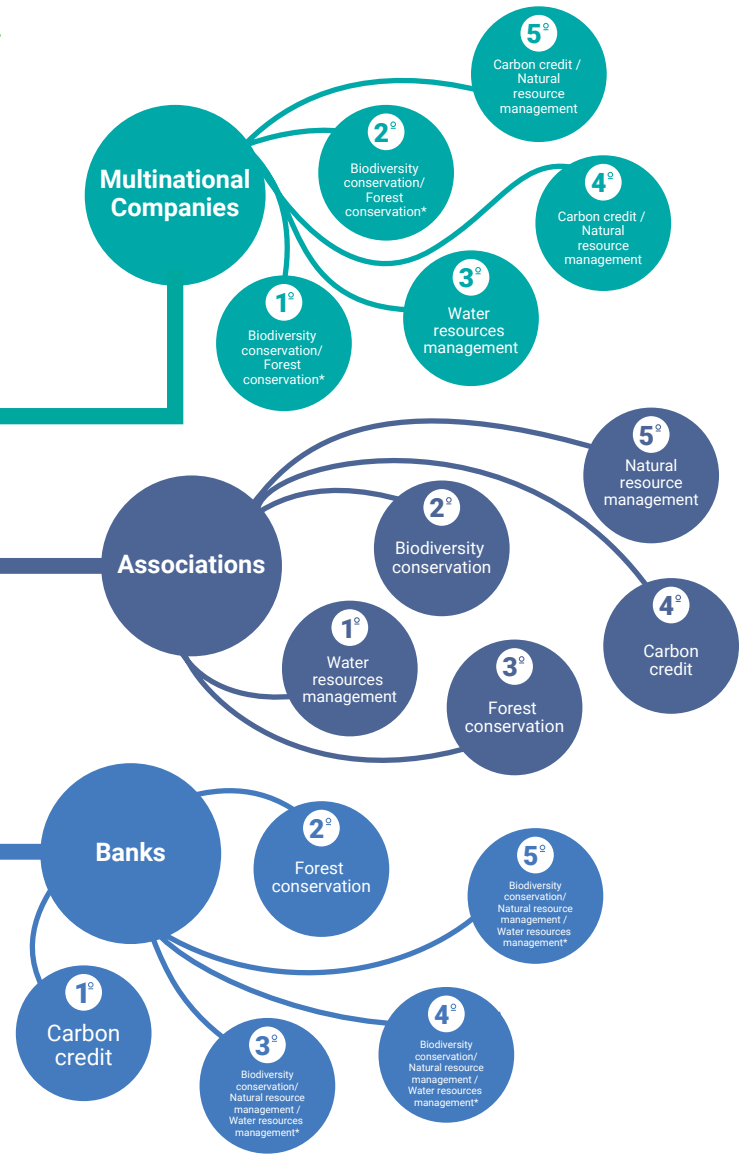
Multinational Companies

5º
Carbon credit / Natural resource management

2º
Biodiversity conservation/ Forest conservation*

4º
Carbon credit / Natural resource management

3º
Water resources management

1º
Biodiversity conservation/ Forest conservation*

Associations

5º
Natural resource management

2º
Biodiversity conservation

4º
Carbon credit

1º
Water resources management

3º
Forest conservation

Banks

2º
Forest conservation

5º
Biodiversity conservation/ Natural resource management / Water resources management*

1º
Carbon credit

3º
Biodiversity conservation/ Natural resource management / Water resources management*

4º
Biodiversity conservation/ Natural resource management / Water resources management*